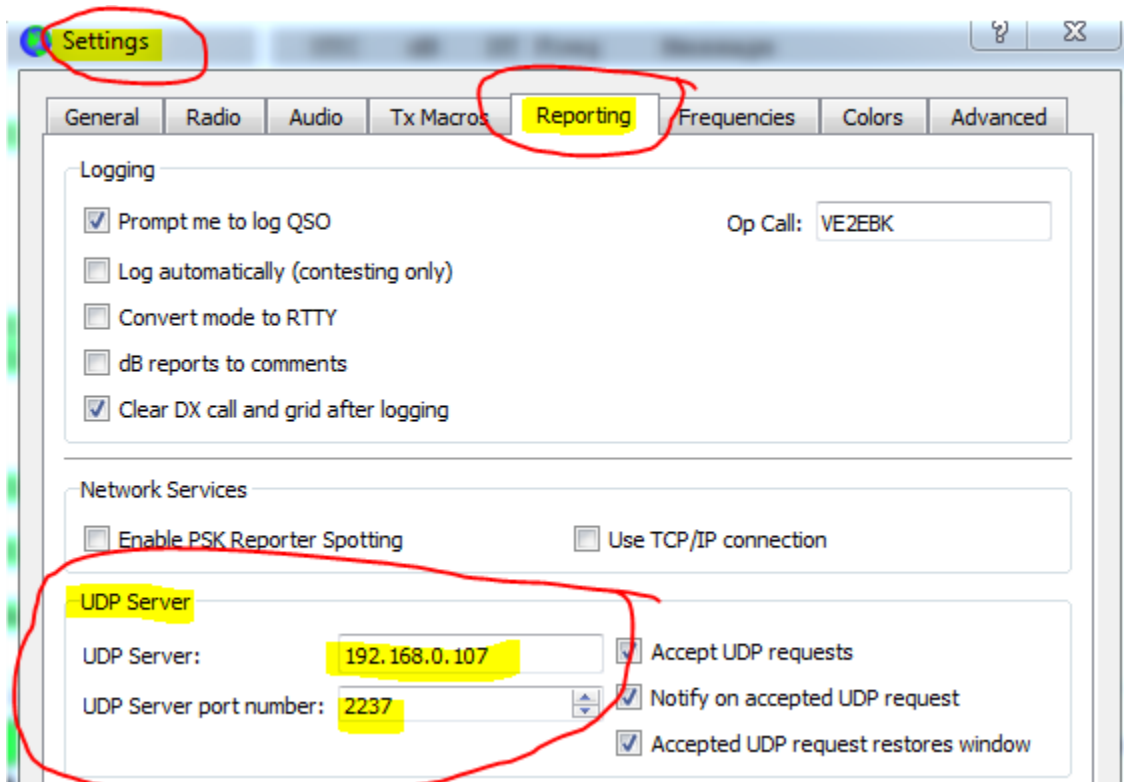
Settings

?

General | Radio | Audio | Tx Macros | Reporting | Frequencies | Colors | Advanced

Logging

Prompt me to log QSO

Op Call: VE2EBK

Log automatically (contesting only)

Convert mode to RTTY

dB reports to comments

Clear DX call and grid after logging

Network Services

Enable PSK Reporter Spotting

Use TCP/IP connection

UDP Server

UDP Server: 192.168.0.107

UDP Server port number: 2237

Accept UDP requests

Notify on accepted UDP request

Accepted UDP request restores window